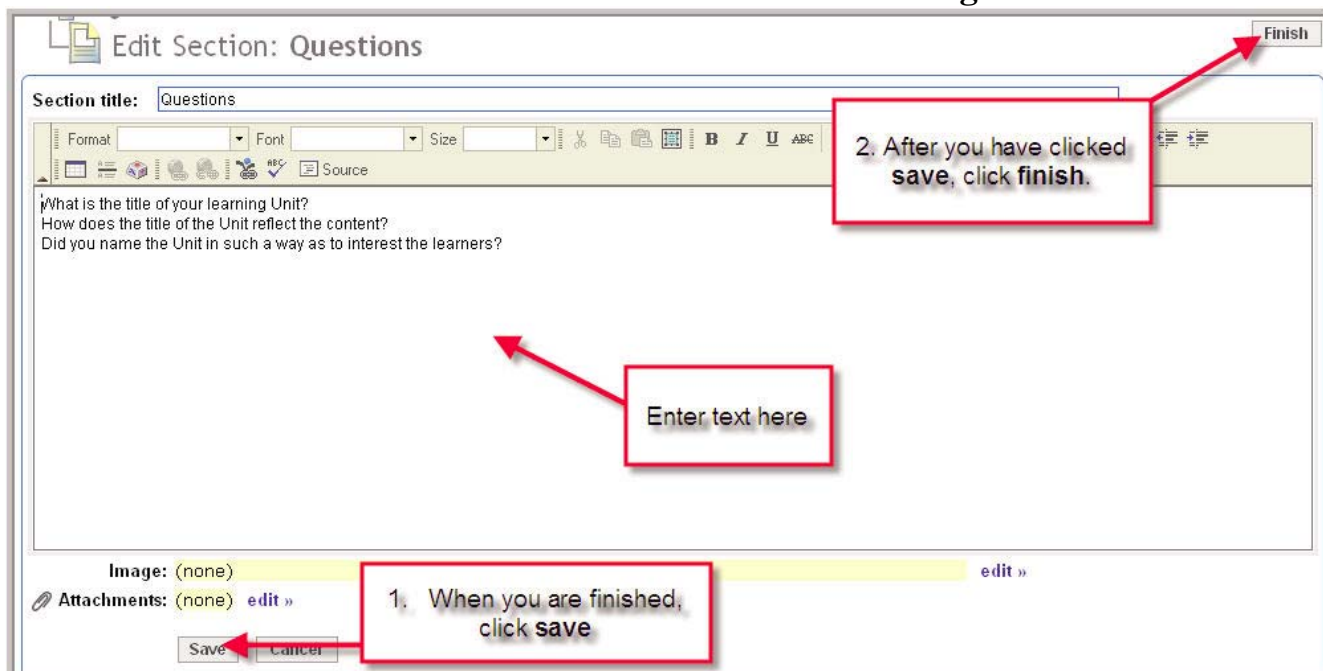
Edit Section: Questions

Finish

Section title: Questions

Format Font Size

Source

2. After you have clicked **save**, click **finish**.

What is the title of your learning Unit?
How does the title of the Unit reflect the content?
Did you name the Unit in such a way as to interest the learners?

Enter text here

Image: (none) edit »

Attachments: (none) edit »

1. When you are finished, click **save**

Save Cancel